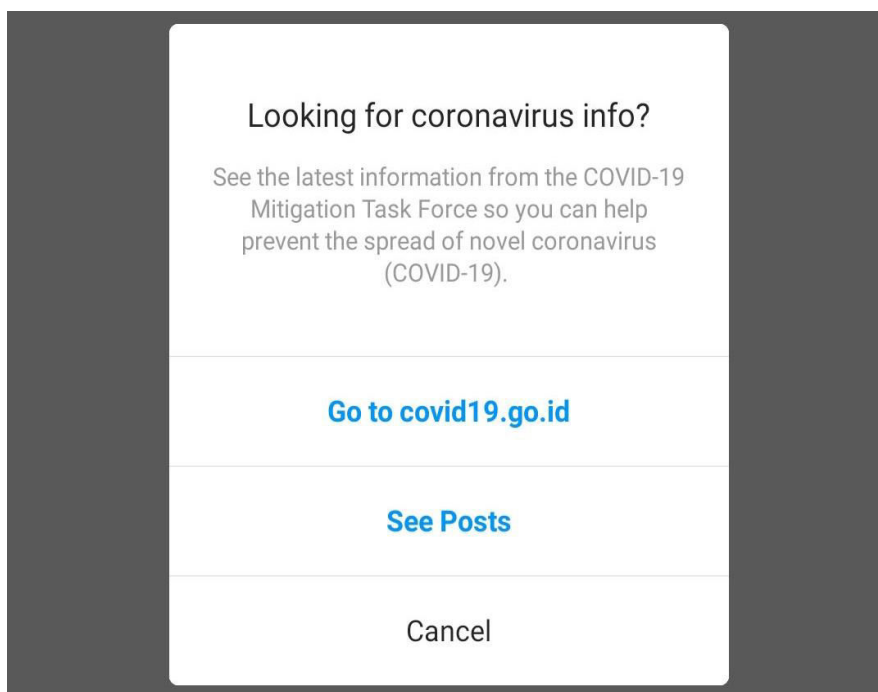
Looking for coronavirus info?

See the latest information from the COVID-19 Mitigation Task Force so you can help prevent the spread of novel coronavirus (COVID-19).

Go to covid19.go.id

See Posts

Cancel